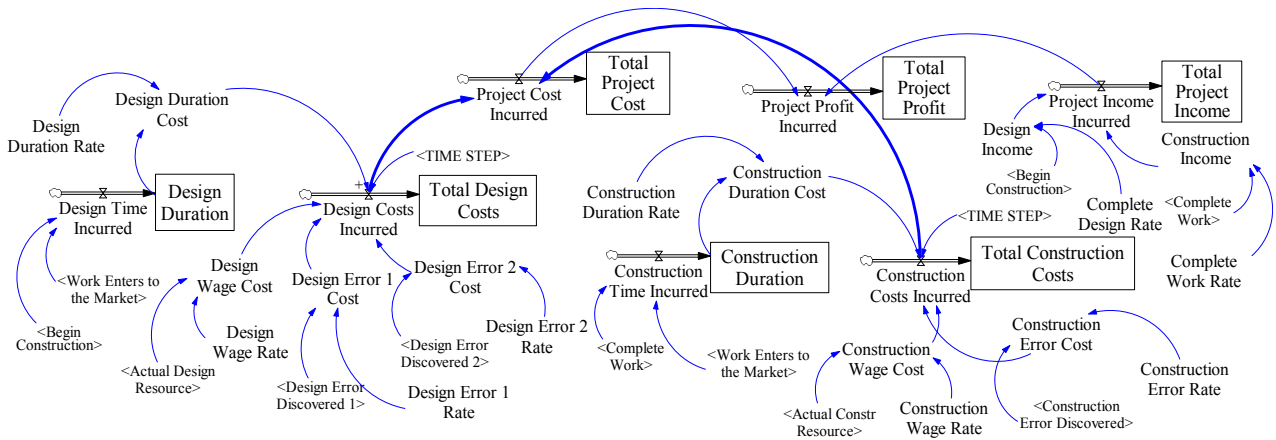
Total Project Cost

Project Cost Incurred

Total Project Profit

Project Profit Incurred

Total Project Income

Project Income Incurred

Design Duration Cost

Design Duration Rate

Design Time Incurred

Design Duration

<TIME STEP>

+

Design Costs Incurred

Total Design Costs

Design Income

<Begin Construction>

Complete Design Rate

Construction Income

<Complete Work>

Complete Work Rate

Construction Duration Rate

Construction Duration Cost

Construction Time Incurred

Construction Duration

<TIME STEP>

Construction Costs Incurred

Total Construction Costs

<Work Enters to the Market>

<Begin Construction>

Design Wage Cost

Design Wage Rate

<Actual Design Resource>

Design Error 1 Cost

<Design Error Discovered 1>

Design Error 1 Rate

Design Error 2 Cost

<Design Error Discovered 2>

Design Error 2 Rate

<Complete Work>

<Work Enters to the Market>

Construction Wage Cost

<Actual Constr Resource>

Construction Wage Rate

Construction Error Cost

<Construction Error Discovered>

Construction Error Rate